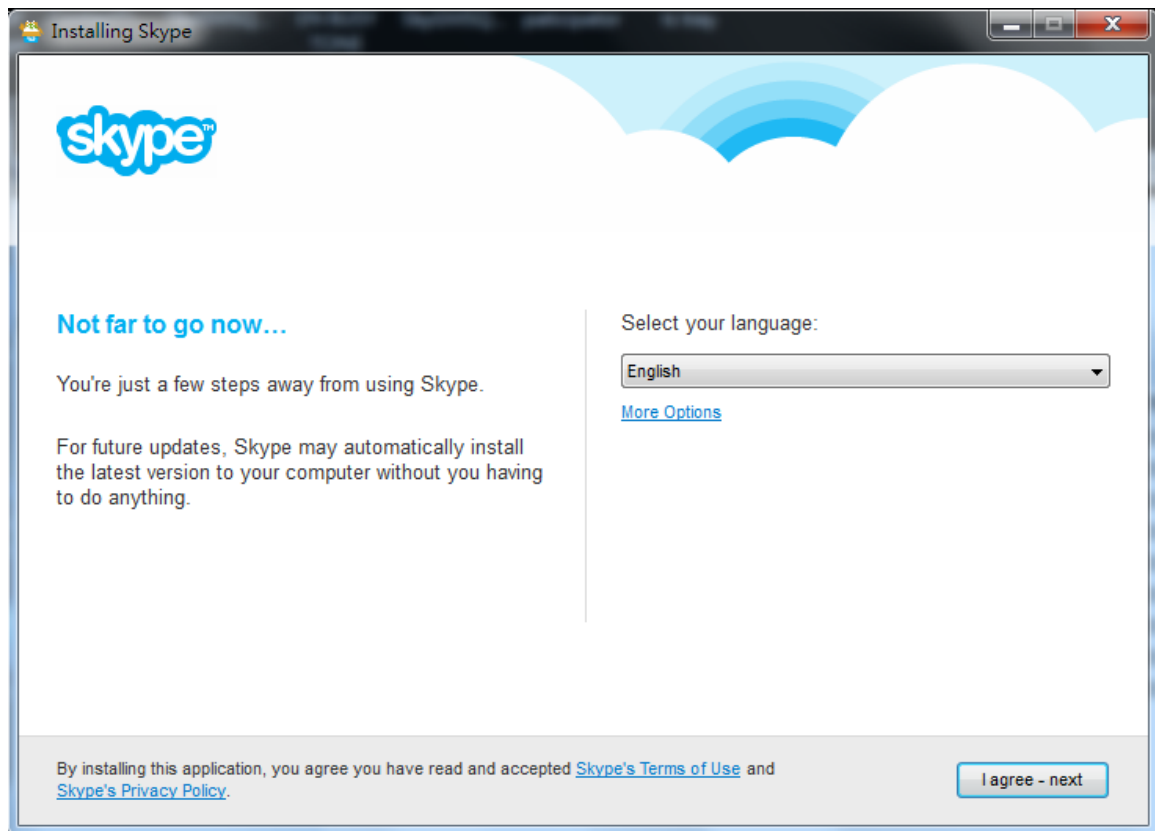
Installing Skype

skype

Not far to go now...

You're just a few steps away from using Skype.

For future updates, Skype may automatically install the latest version to your computer without you having to do anything.

Select your language:

English

More Options

By installing this application, you agree you have read and accepted Skype's Terms of Use and Skype's Privacy Policy.

I agree - next